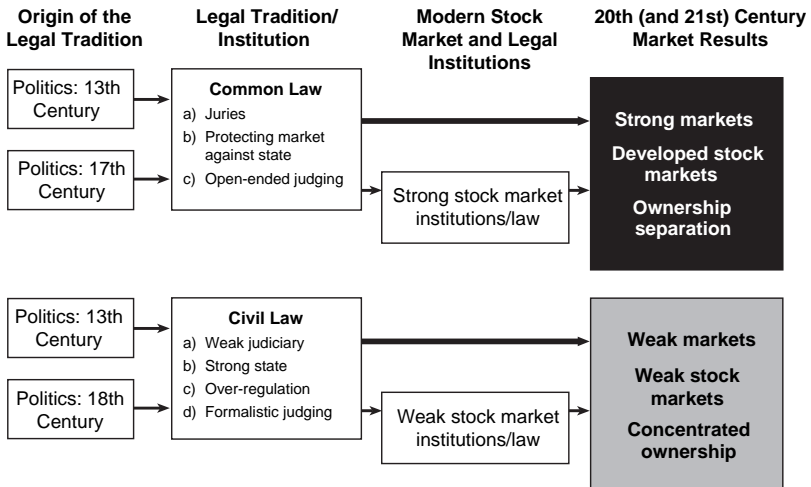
Origin of the Legal Tradition

Legal Tradition/ Institution

Modern Stock Market and Legal Institutions

20th (and 21st) Century Market Results

Politics: 13th Century

Politics: 17th Century

Common Law
a) Juries
b) Protecting market against state
c) Open-ended judging

Strong stock market institutions/law

Strong markets
Developed stock markets
Ownership separation

Politics: 13th Century

Politics: 18th Century

Civil Law
a) Weak judiciary
b) Strong state
c) Over-regulation
d) Formalistic judging

Weak stock market institutions/law

Weak markets
Weak stock markets
Concentrated ownership